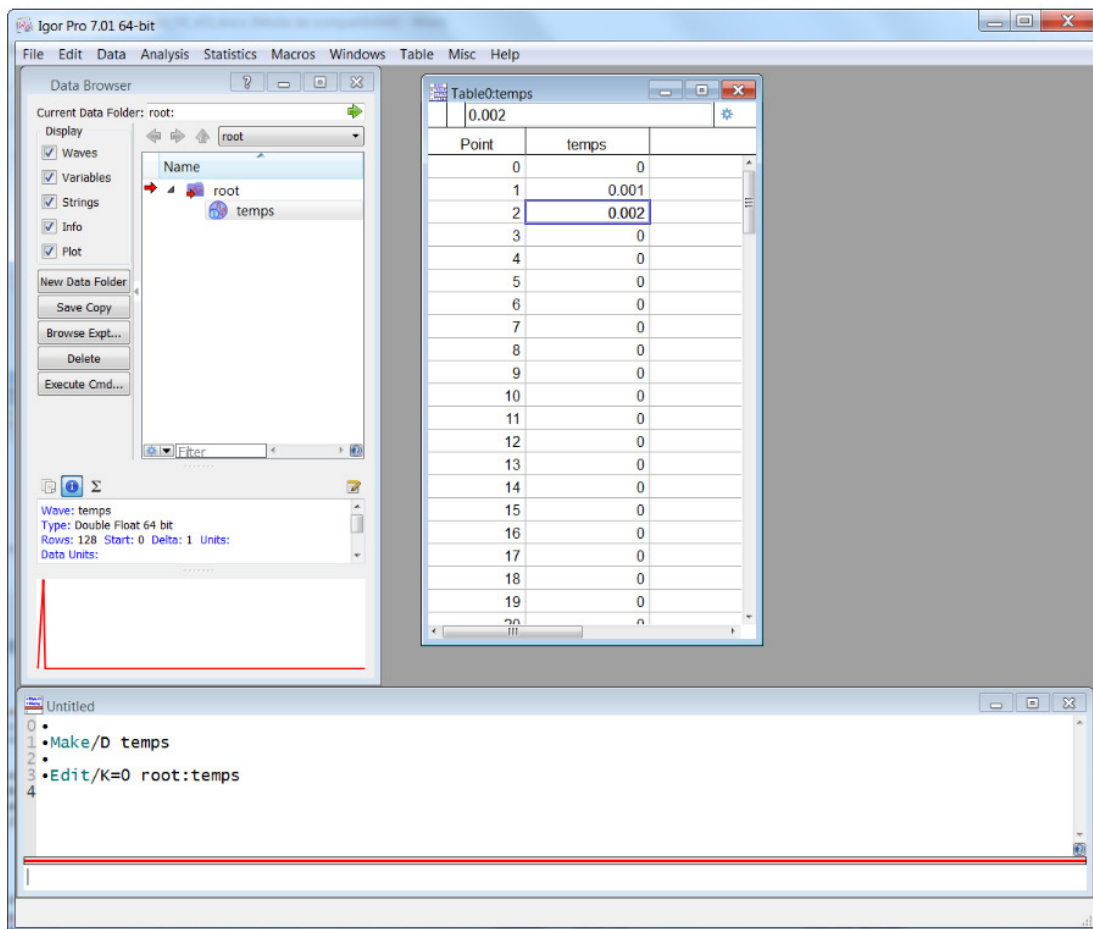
Igor Pro 7.01 64-bit

File Edit Data Analysis Statistics Macros Windows Table Misc Help

Data Browser

Current Data Folder: root:

Display

Waves

Variables

Strings

Info

Plot

root

Name

root

temps

New Data Folder

Save Copy

Browse Expt...

Delete

Execute Cmd...

Filter

Σ

Wave: temps
Type: Double Float 64 bit
Rows: 128 Start: 0 Delta: 1 Units:
Data Units:

Table0:temps

0.002

| Point | temps |
|---|---|
| 0 | 0 |
| 1 | 0.001 |
| 2 | 0.002 |
| 3 | 0 |
| 4 | 0 |
| 5 | 0 |
| 6 | 0 |
| 7 | 0 |
| 8 | 0 |
| 9 | 0 |
| 10 | 0 |
| 11 | 0 |
| 12 | 0 |
| 13 | 0 |
| 14 | 0 |
| 15 | 0 |
| 16 | 0 |
| 17 | 0 |
| 18 | 0 |
| 19 | 0 |
| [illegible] | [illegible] |

Untitled

0 •
1 •Make/D temps
2 •
3 •Edit/K=0 root:temps
4